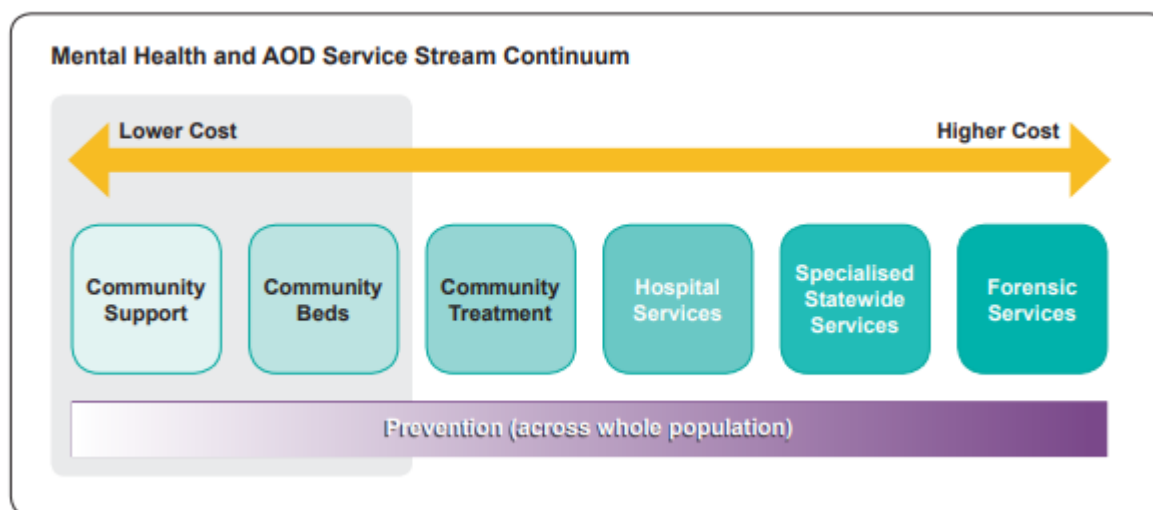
Mental Health and AOD Service Stream Continuum

Lower Cost

Higher Cost

Community Support

Community Beds

Community Treatment

Hospital Services

Specialised Statewide Services

Forensic Services

Prevention (across whole population)